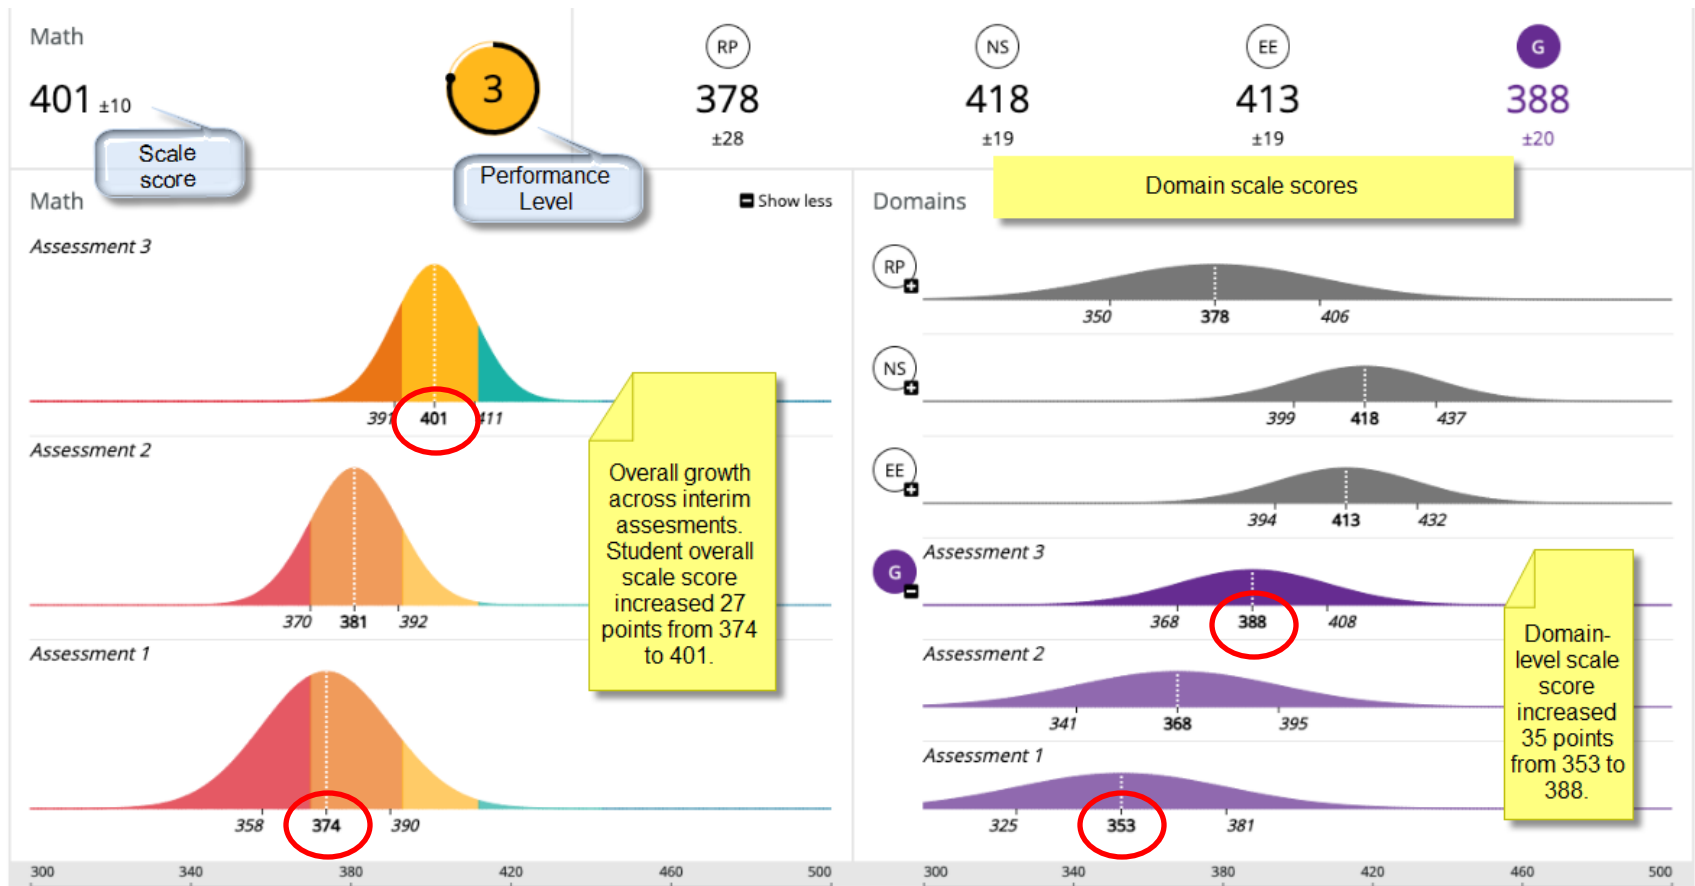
Math

401 ±10

Scale score

3

Performance Level

RP
378
±28

NS
418
±19

EE
413
±19

G
388
±20

Math

Show less

Domains

Domain scale scores

Assessment 3

391 401 411

Assessment 2

370 381 392

Assessment 1

358 374 390

Overall growth across interim assesments. Student overall scale score increased 27 points from 374 to 401.

RP
350 378 406

NS
399 418 437

EE
394 413 432

G

Assessment 3
368 388 408

Assessment 2
341 368 395

Assessment 1
325 353 381

Domain-level scale score increased 35 points from 353 to 388.

300 340 380 420 460 500

300 340 380 420 460 500